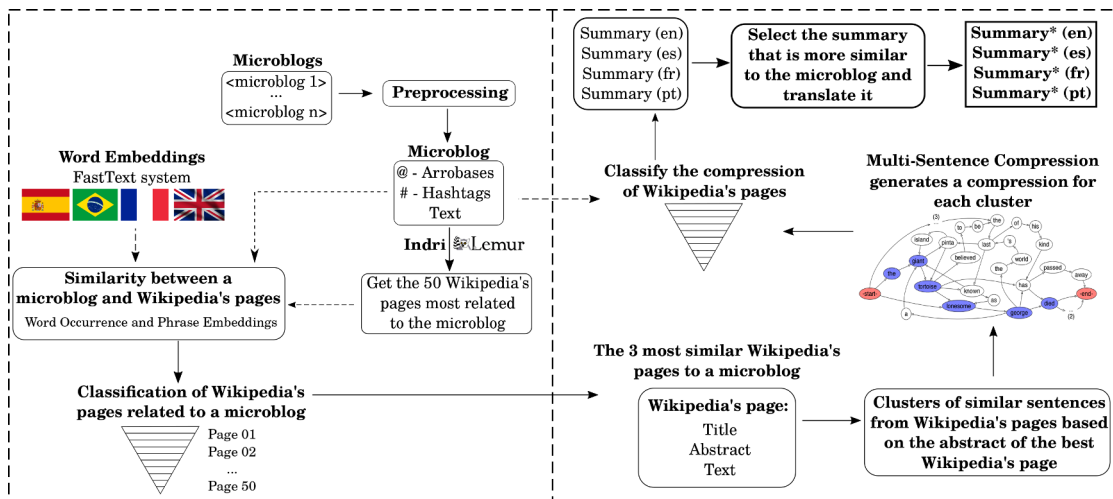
Microblogs
<microblog 1>
...
<microblog n>

Preprocessing

Microblog
@ - Arrobases
# - Hashtags
Text

Word Embeddings
FastText system

Indri Lemur

Similarity between a microblog and Wikipedia's pages
Word Occurrence and Phrase Embeddings

Get the 50 Wikipedia's pages most related to the microblog

Classification of Wikipedia's pages related to a microblog

Page 01
Page 02
...
Page 50

Summary (en)
Summary (es)
Summary (fr)
Summary (pt)

Select the summary that is more similar to the microblog and translate it

Summary* (en)
Summary* (es)
Summary* (fr)
Summary* (pt)

Classify the compression of Wikipedia's pages

Multi-Sentence Compression generates a compression for each cluster

(3) to be the of his island pinta last 's kind believed the world passed away giant the start tortoise known has died end lonesome as george a (2)

The 3 most similar Wikipedia's pages to a microblog

Wikipedia's page:
Title
Abstract
Text

Clusters of similar sentences from Wikipedia's pages based on the abstract of the best Wikipedia's page